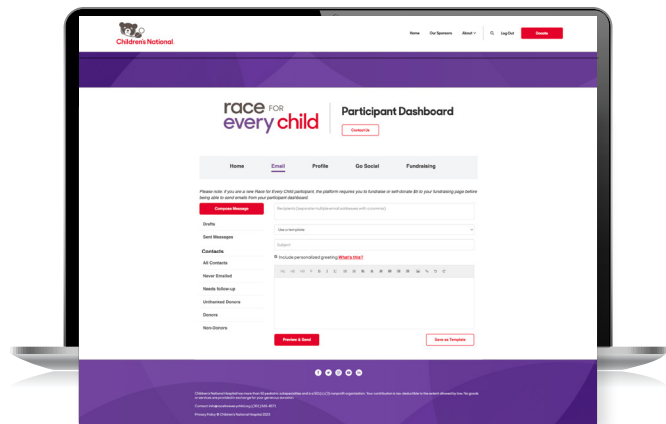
Children's National.

Home Our Sponsors About Log Out Donate

race for every child

Participant Dashboard

Contact Us

Home Email Profile Go Social Fundraising

Please note: if you are a new Race for Every Child participant, the platform requires you to fundraise or self-donate $1 to your fundraising page before being able to send emails from your participant dashboard.

Compose Message

Drafts

Sent Messages

Contacts

All Contacts

Never Emailed

Needs follow-up

Unthanked Donors

Donors

Non-Donors

Recipients (separate multiple email addresses with a comma)

Use a template

Subject

Include personalized greeting What's this?

Preview & Send

Save as Template

Children's National Hospital has more than 50 pediatric subspecialties and is a 501(c)(3) nonprofit organization. Your contribution is tax-deductible to the extent allowed by law. No goods or services are provided in exchange for your generous donation.

Contact: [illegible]

Privacy Policy © Children's National Hospital 2023